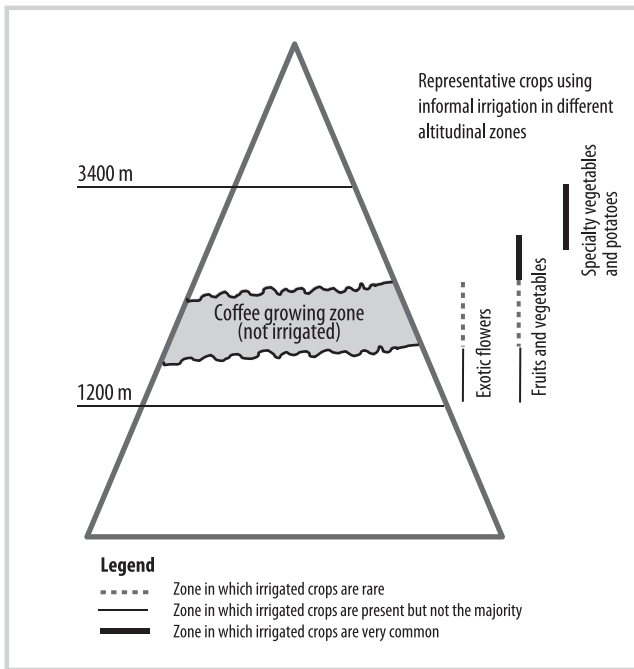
Representative crops using informal irrigation in different altitudinal zones

3400 m

Specialty vegetables and potatoes

Fruits and vegetables

Exotic flowers

Coffee growing zone (not irrigated)

1200 m

Legend
Zone in which irrigated crops are rare
Zone in which irrigated crops are present but not the majority
Zone in which irrigated crops are very common